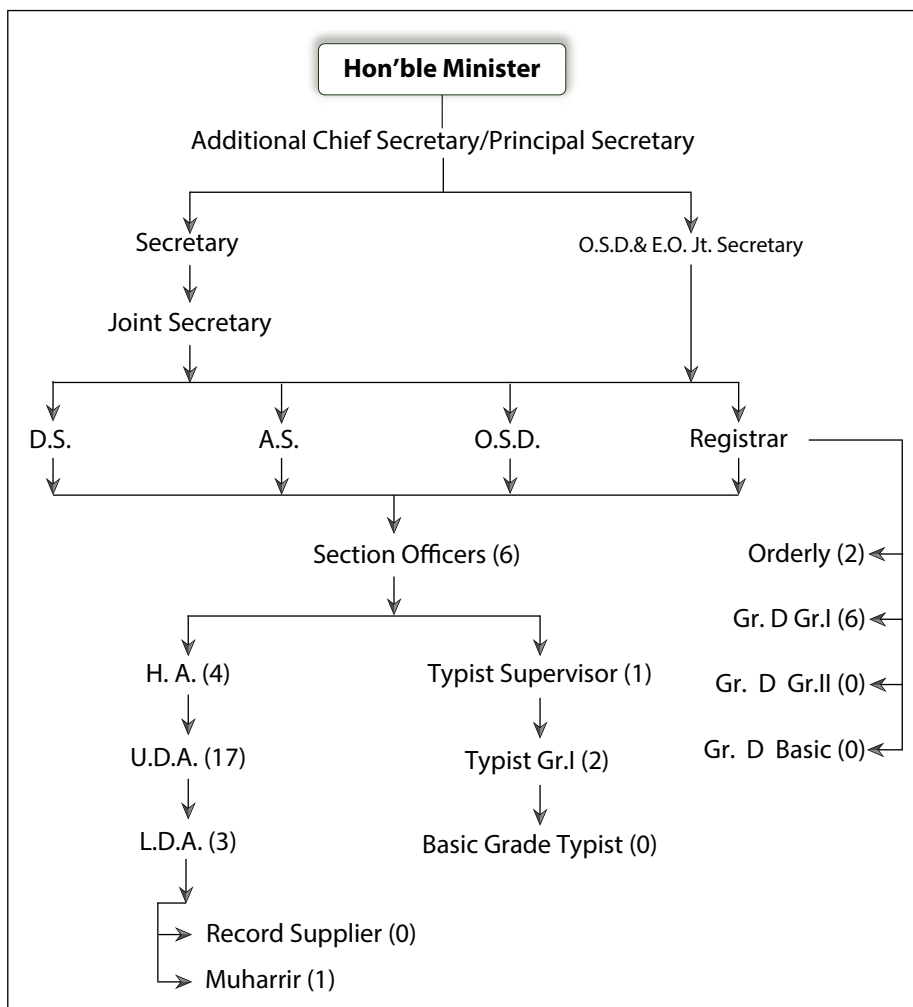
Hon'ble Minister

Additional Chief Secretary/Principal Secretary

Secretary

O.S.D.& E.O. Jt. Secretary

Joint Secretary

D.S.

A.S.

O.S.D.

Registrar

Section Officers (6)

Orderly (2)

Gr. D Gr.I (6)

Gr. D Gr.II (0)

Gr. D Basic (0)

H. A. (4)

Typist Supervisor (1)

U.D.A. (17)

Typist Gr.I (2)

L.D.A. (3)

Basic Grade Typist (0)

Record Supplier (0)

Muharrir (1)